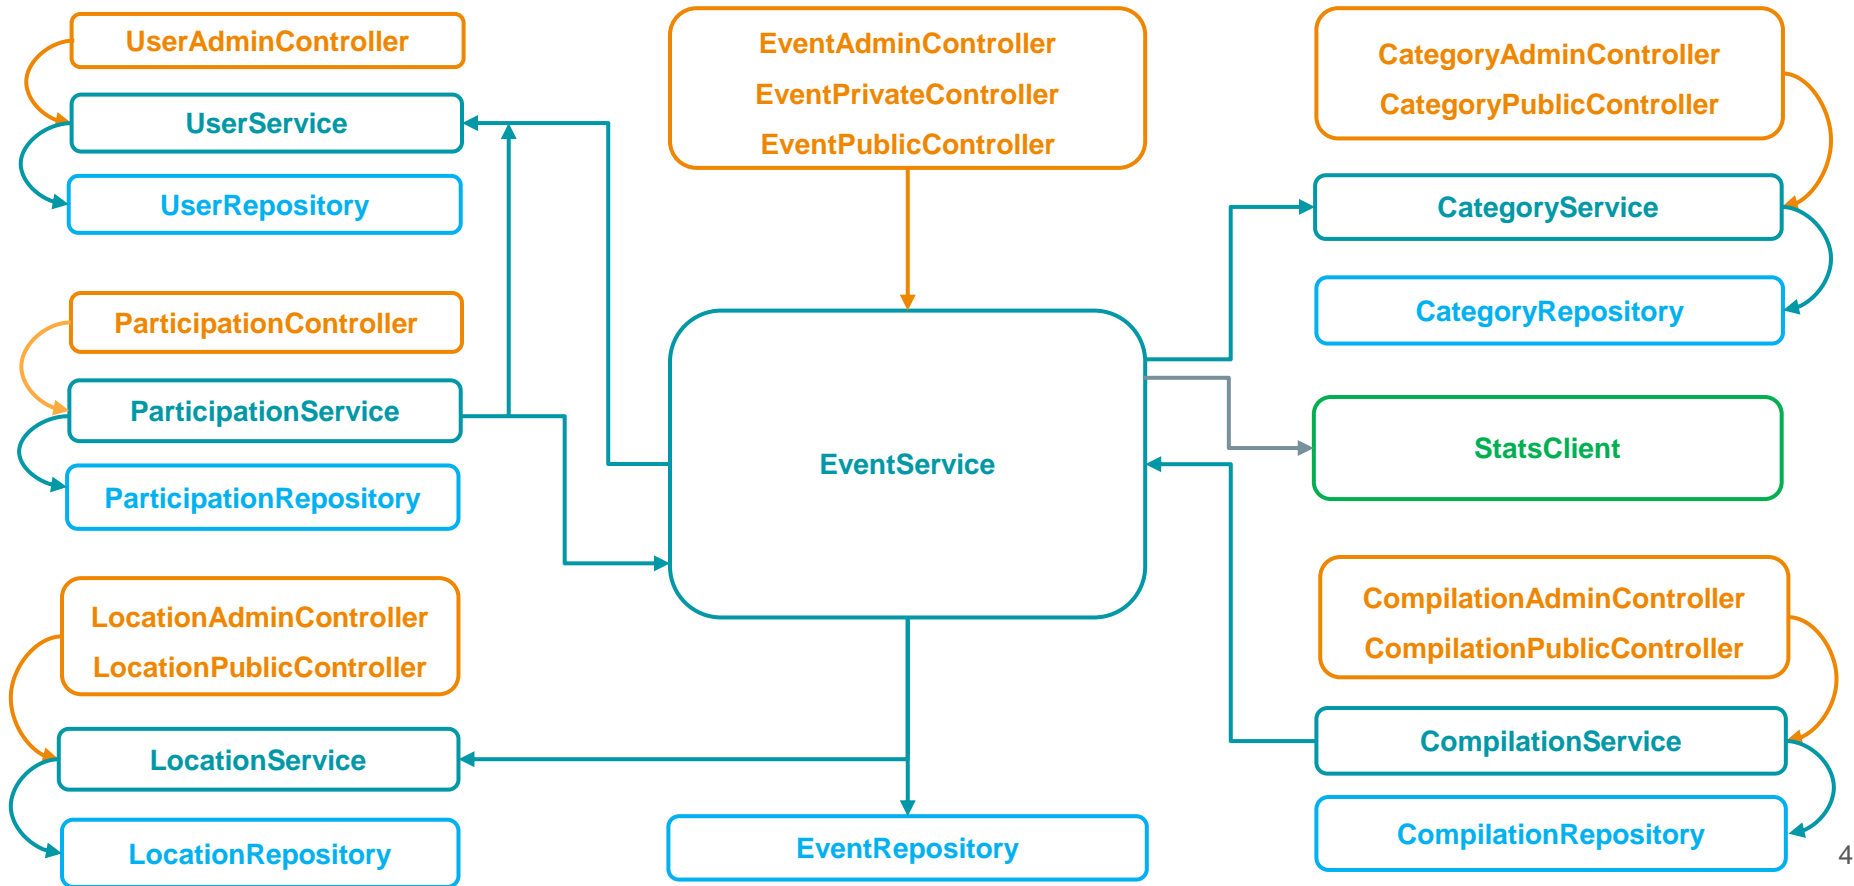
UserAdminController

UserService

UserRepository

EventAdminController
EventPrivateController
EventPublicController

CategoryAdminController
CategoryPublicController

CategoryService

CategoryRepository

ParticipationController

ParticipationService

ParticipationRepository

EventService

StatsClient

LocationAdminController
LocationPublicController

LocationService

LocationRepository

CompilationAdminController
CompilationPublicController

CompilationService

CompilationRepository

EventRepository

4